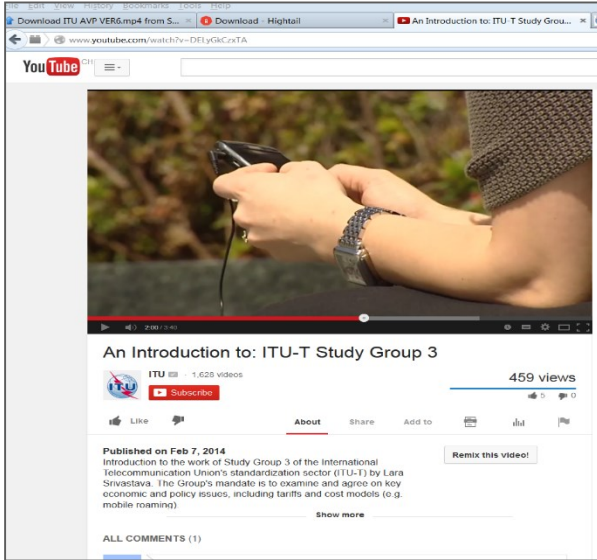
File Edit View History Bookmarks Tools Help

Download ITU AVP VER6.mp4 from S... Download · Hightail An Introduction to: ITU-T Study Grou...

www.youtube.com/watch?v=DELyGkCzxTA

YouTube CH

2:00 / 3:40

An Introduction to: ITU-T Study Group 3

ITU · 1,628 videos

Subscribe

459 views

5 0

Like

About Share Add to

Published on Feb 7, 2014

Introduction to the work of Study Group 3 of the International Telecommunication Union's standardization sector (ITU-T) by Lara Srivastava. The Group's mandate is to examine and agree on key economic and policy issues, including tariffs and cost models (e.g. mobile roaming)

Remix this video!

Show more

ALL COMMENTS (1)